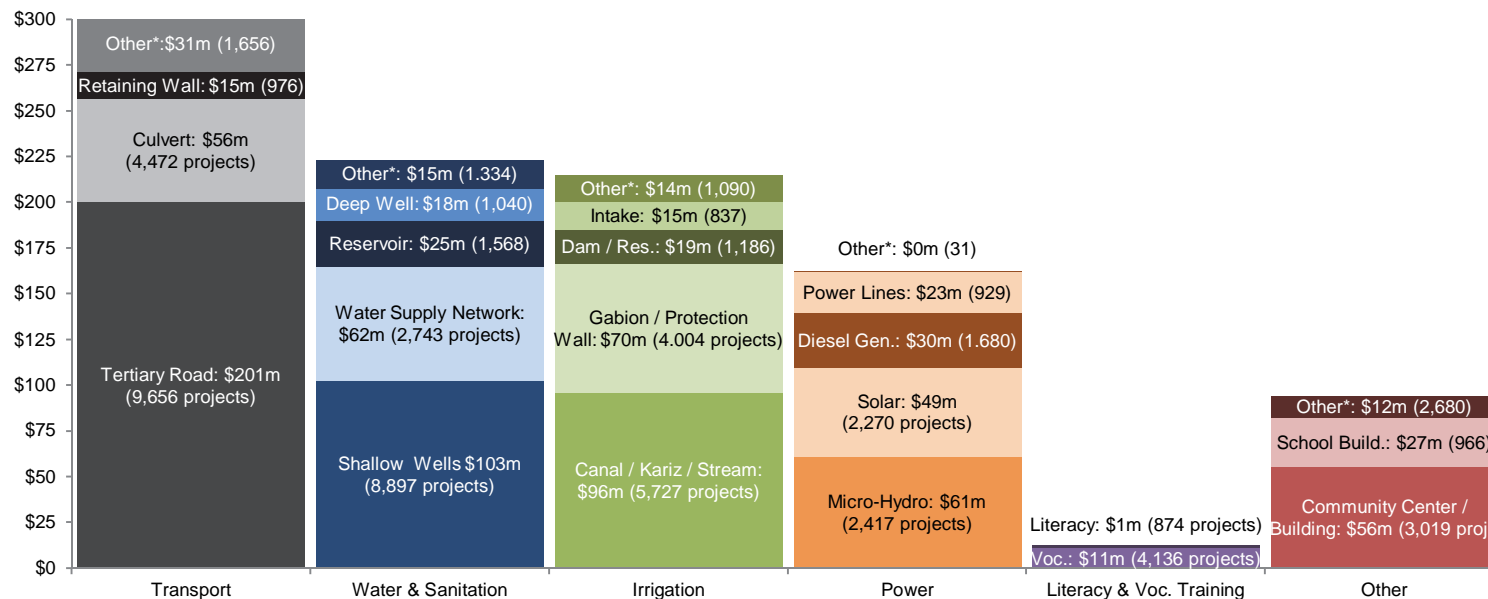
$300
$275
$250
$225
$200
$175
$150
$125
$100
$75
$50
$25
$0

Other*:$31m (1,656)
Retaining Wall: $15m (976)
Culvert: $56m (4,472 projects)
Tertiary Road: $201m (9,656 projects)

Other*: $15m (1.334)
Deep Well: $18m (1,040)
Reservoir: $25m (1,568)
Water Supply Network: $62m (2,743 projects)
Shallow Wells $103m (8,897 projects)

Other*: $14m (1,090)
Intake: $15m (837)
Dam / Res.: $19m (1,186)
Gabion / Protection Wall: $70m (4.004 projects)
Canal / Kariz / Stream: $96m (5,727 projects)

Other*: $0m (31)
Power Lines: $23m (929)
Diesel Gen.: $30m (1.680)
Solar: $49m (2,270 projects)
Micro-Hydro: $61m (2,417 projects)

Literacy: $1m (874 projects)
Voc.: $11m (4,136 projects)

Other*: $12m (2,680)
School Build.: $27m (966)
Community Center / Building: $56m (3,019 proj

Transport
Water & Sanitation
Irrigation
Power
Literacy & Voc. Training
Other